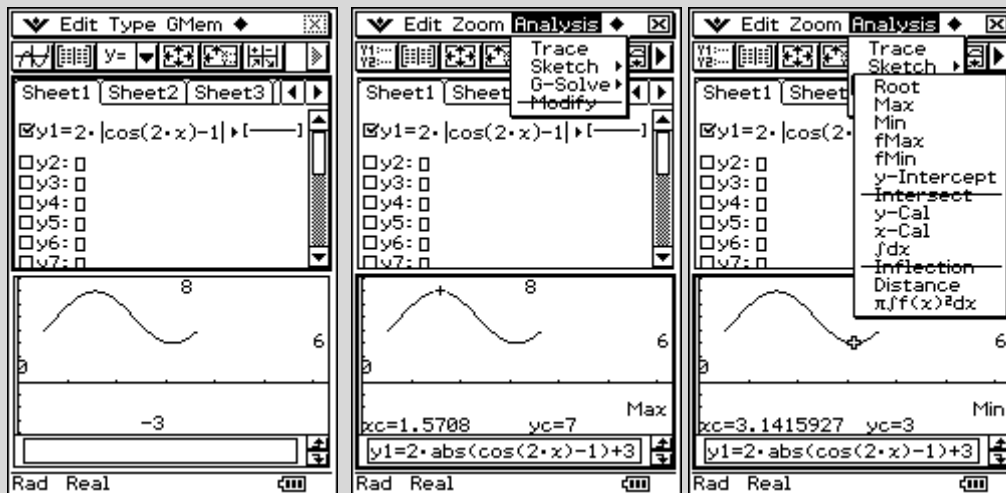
Edit Type GMem

y=

Sheet1 Sheet2 Sheet3

y1=2·|cos(2·x)−1|
y2: □
y3: □
y4: □
y5: □
y6: □
y7: □

8
6
0
−3

Rad Real

Edit Zoom Analysis

Trace
Sketch
G-Solve
Modify

Sheet1 Sheet

y1=2·|cos(2·x)−1|
y2: □
y3: □
y4: □
y5: □
y6: □
y7: □

8
6
0
Max
xc=1.5708 yc=7
y1=2·abs(cos(2·x)−1)+3

Rad Real

Edit Zoom Analysis

Trace
Sketch
Root
Max
Min
fMax
fMin
y-Intercept
Intersect
y-Cal
x-Cal
∫dx
Inflection
Distance
π∫f(x)²dx

Sheet1 Sheet

y1=2·|cos(2·
y2: □
y3: □
y4: □
y5: □
y6: □
y7: □

6
0
Min
xc=3.1415927 yc=3
y1=2·abs(cos(2·x)−1)+3

Rad Real